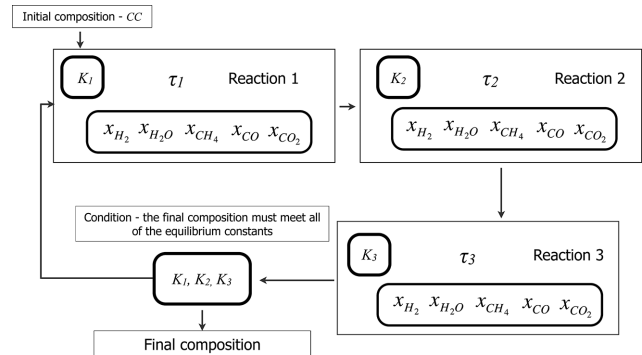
Initial composition - $CC$

$K_1$ $\tau_1$ Reaction 1

$x_{H_2}$ $x_{H_2O}$ $x_{CH_4}$ $x_{CO}$ $x_{CO_2}$

$K_2$ $\tau_2$ Reaction 2

$x_{H_2}$ $x_{H_2O}$ $x_{CH_4}$ $x_{CO}$ $x_{CO_2}$

Condition - the final composition must meet all of the equilibrium constants

$K_3$ $\tau_3$ Reaction 3

$x_{H_2}$ $x_{H_2O}$ $x_{CH_4}$ $x_{CO}$ $x_{CO_2}$

$K_1$, $K_2$, $K_3$

Final composition